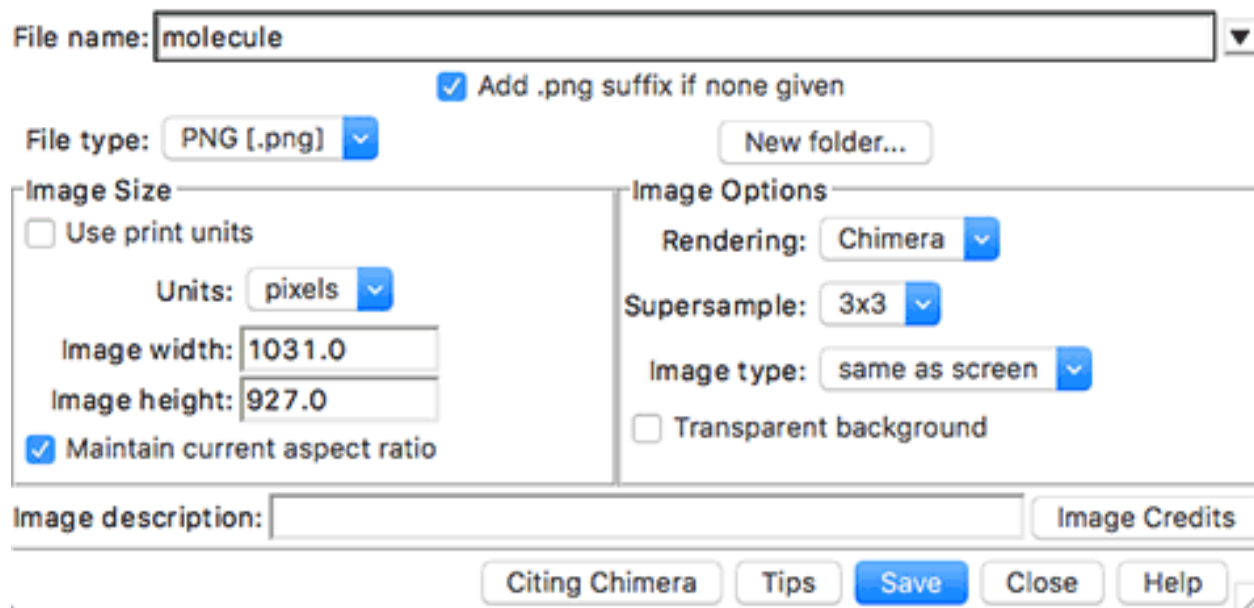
File name: molecule

Add .png suffix if none given

File type: PNG [.png]

New folder...

Image Size

Use print units

Units: pixels

Image width: 1031.0

Image height: 927.0

Maintain current aspect ratio

Image Options

Rendering: Chimera

Supersample: 3x3

Image type: same as screen

Transparent background

Image description:

Image Credits

Citing Chimera

Tips

Save

Close

Help